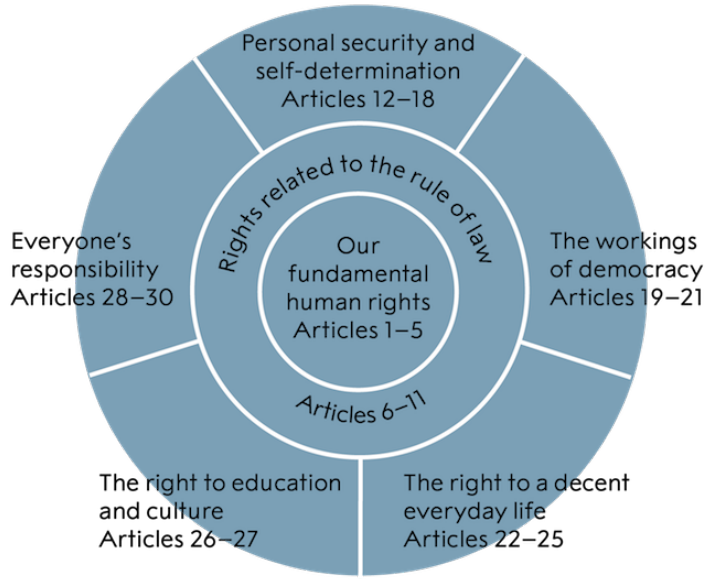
Personal security and self-determination
Articles 12–18

Everyone's responsibility
Articles 28–30

Rights related to the rule of law

Our fundamental human rights
Articles 1–5

Articles 6–11

The workings of democracy
Articles 19–21

The right to education and culture
Articles 26–27

The right to a decent everyday life
Articles 22–25